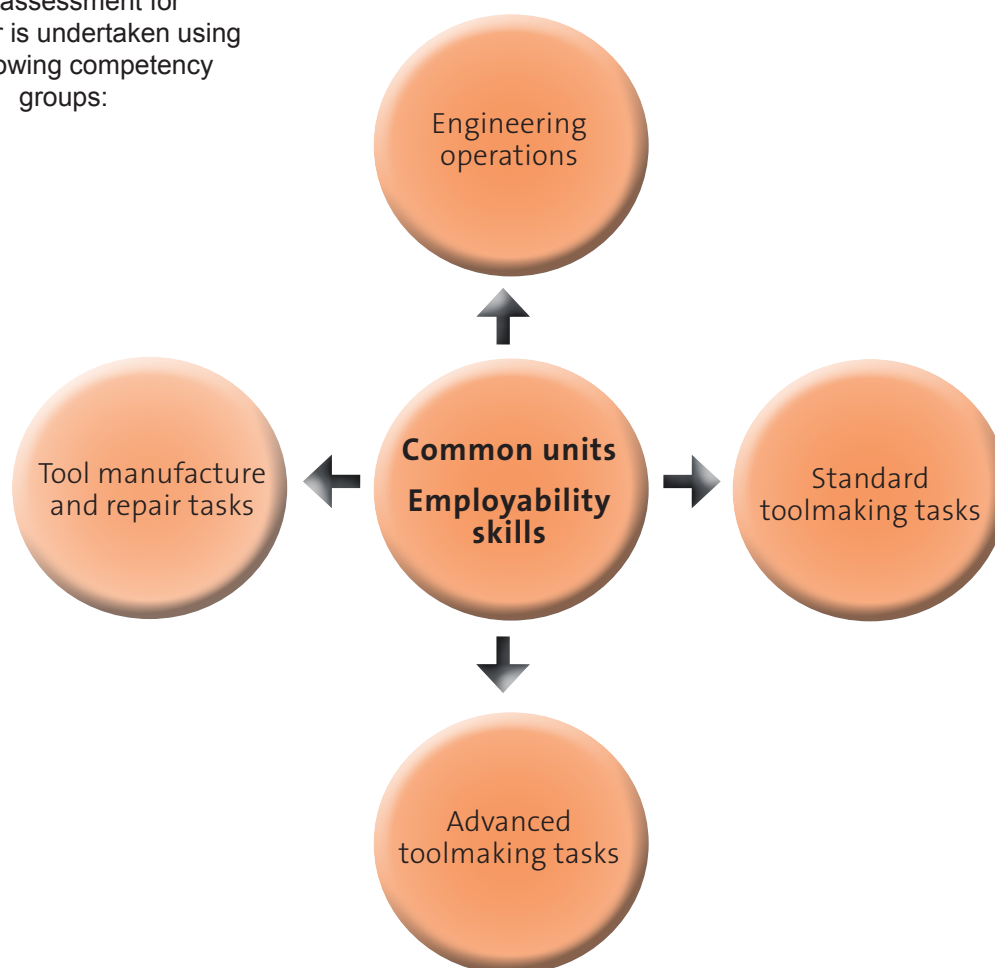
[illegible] assessment for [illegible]r is undertaken using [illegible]owing competency groups:

Engineering operations

Tool manufacture and repair tasks

**Common units**

**Employability skills**

Standard toolmaking tasks

Advanced toolmaking tasks